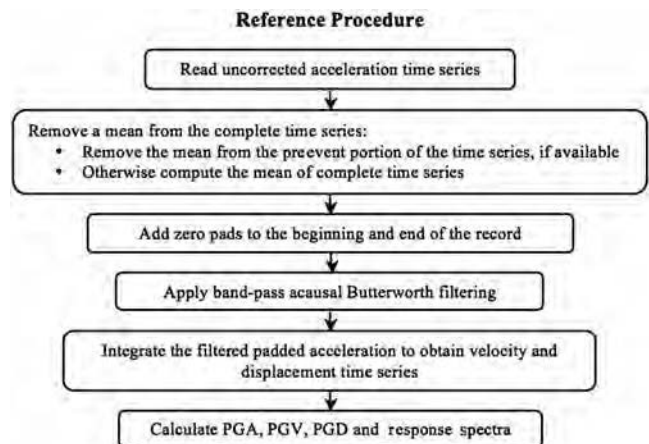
Reference Procedure

Read uncorrected acceleration time series

Remove a mean from the complete time series:
• Remove the mean from the preevent portion of the time series, if available
• Otherwise compute the mean of complete time series

Add zero pads to the beginning and end of the record

Apply band-pass acausal Butterworth filtering

Integrate the filtered padded acceleration to obtain velocity and displacement time series

Calculate PGA, PGV, PGD and response spectra